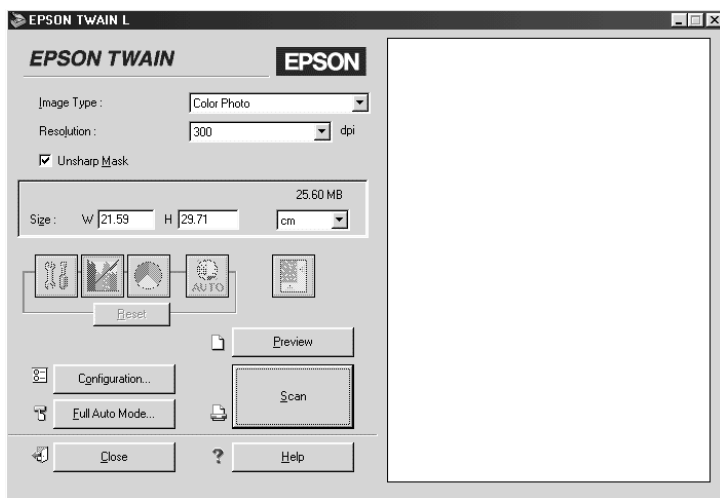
EPSON TWAIN L

EPSON TWAIN

EPSON

Image Type : Color Photo

Resolution : 300 dpi

Unsharp Mask

25.60 MB

Size : W 21.59 H 29.71 cm

AUTO

Reset

Preview

Configuration...

Scan

Full Auto Mode...

Close

?

Help